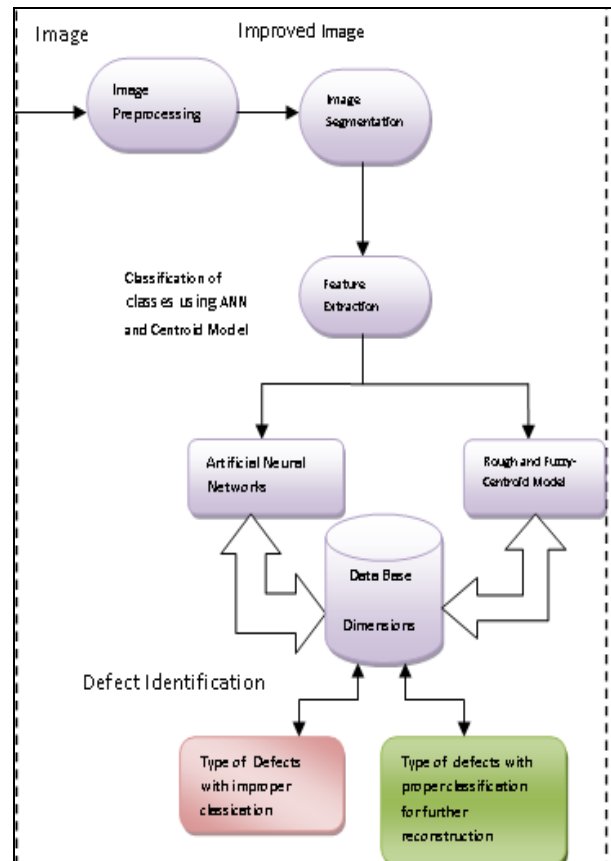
Image

Improved Image

Image Preprocessing

Image Segmentation

Classification of classes using ANN and Centroid Model

Feature Extraction

Artificial Neural Networks

Rough and Fuzzy-Centroid Model

Data Base

Dimensions

Defect Identification

Type of Defects with improper classicication

Type of defects with proper classification for further reconstruction